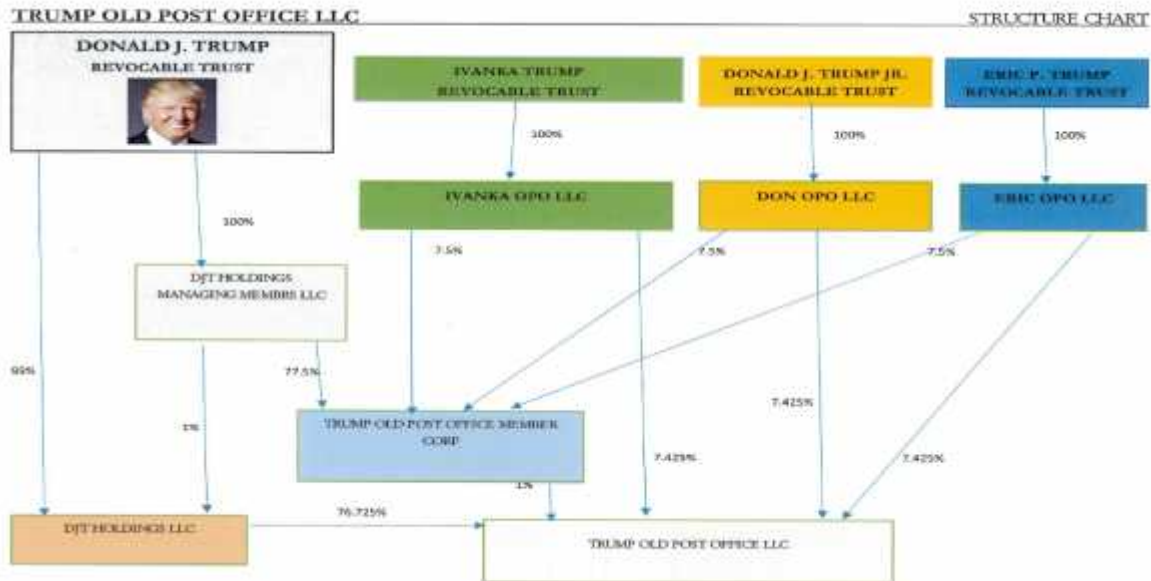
TRUMP OLD POST OFFICE LLC

STRUCTURE CHART

DONALD J. TRUMP
REVOCABLE TRUST

IVANKA TRUMP
REVOCABLE TRUST

DONALD J. TRUMP JR.
REVOCABLE TRUST

ERIC F. TRUMP
REVOCABLE TRUST

100%

100%

100%

IVANKA OPO LLC

DON OPO LLC

ERIC OPO LLC

100%

7.5%

7.5%

7.5%

DJT HOLDINGS
MANAGING MEMBERS LLC

99%

77.5%

7.425%

TRUMP OLD POST OFFICE MEMBER CORP

1%

7.425%

7.425%

1%

DJT HOLDINGS LLC

76.725%

TRUMP OLD POST OFFICE LLC